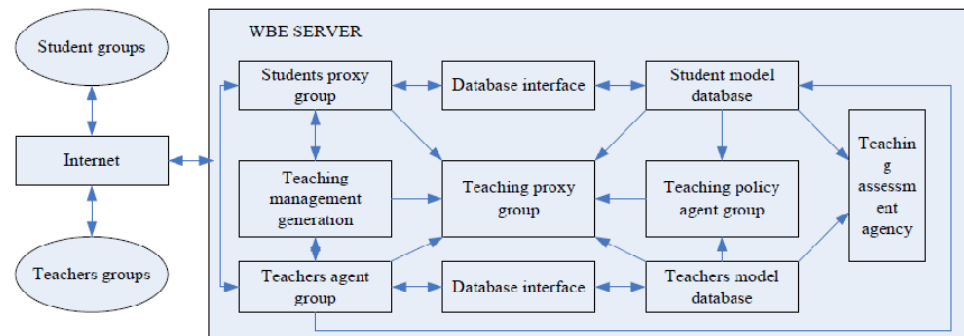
WBE SERVER

Student groups

Internet

Teachers groups

Students proxy group

Database interface

Student model database

Teaching management generation

Teaching proxy group

Teaching policy agent group

Teaching assessment agency

Teachers agent group

Database interface

Teachers model database